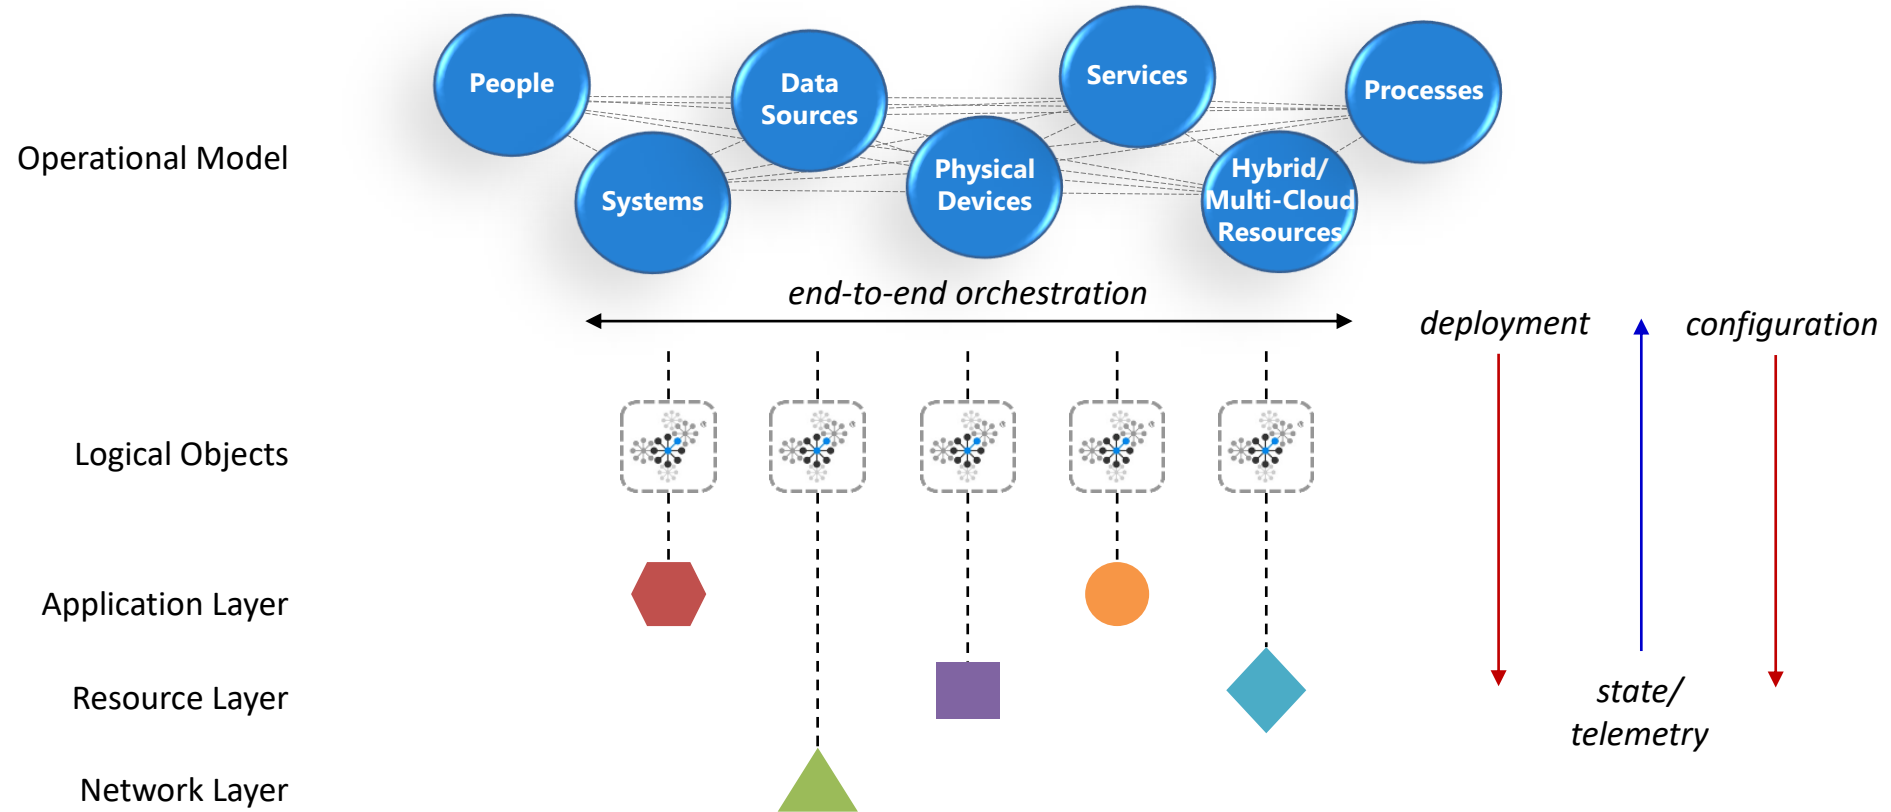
Operational Model

People

Data Sources

Services

Processes

Systems

Physical Devices

Hybrid/ Multi-Cloud Resources

end-to-end orchestration

deployment

configuration

Logical Objects

Application Layer

Resource Layer

Network Layer

state/ telemetry